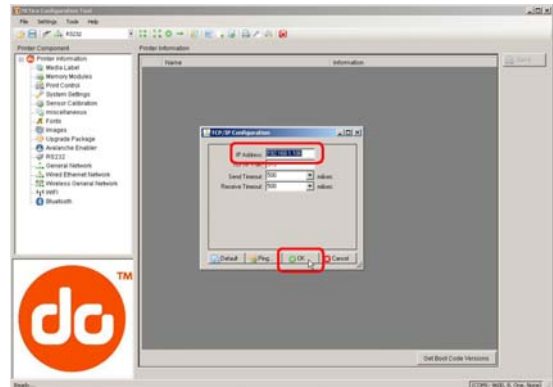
Printer Configuration Tool

File Settings Tools Help

RS232

Printer Component

Printer Information

Media Label

Memory Modules

Print Control

System Settings

Sensor Calibration

miscellaneous

Fonts

Images

Upgrade Package

Avalanche Enabler

RS232

General Network

Wired Ethernet Network

Wireless General Network

WiFi

Bluetooth

Printer Information

Name

Information

Send

TCP/IP Configuration

IP Address: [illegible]

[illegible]

Send Timeout: 500 mSec

Receive Timeout: 500 mSec

Default

Ping

OK

Cancel

Get Boot Code Versions

TM

Ready

COM1: 9600, 8, One, None